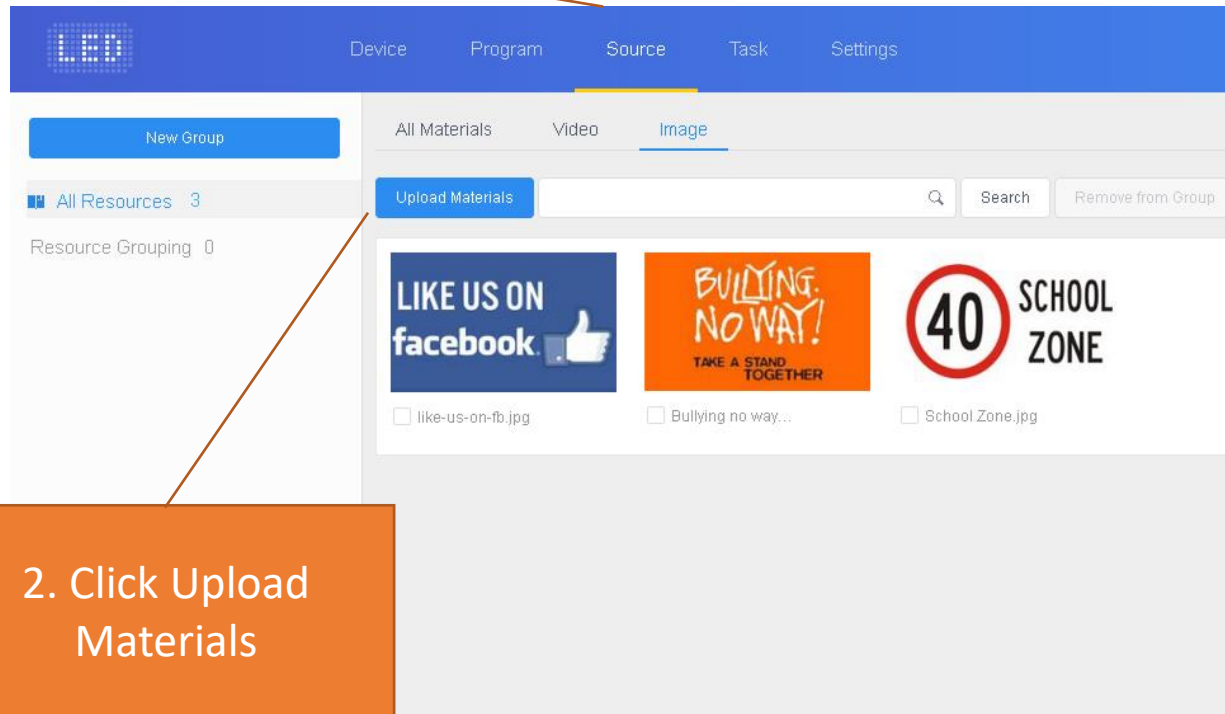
LED

Device Program Source Task Settings

New Group

All Resources 3

Resource Grouping 0

All Materials Video Image

Upload Materials

Search

Remove from Group

LIKE US ON facebook

like-us-on-fb.jpg

BULLYING. NO WAY! TAKE A STAND TOGETHER

Bullying no way...

40 SCHOOL ZONE

School Zone.jpg

2. Click Upload Materials